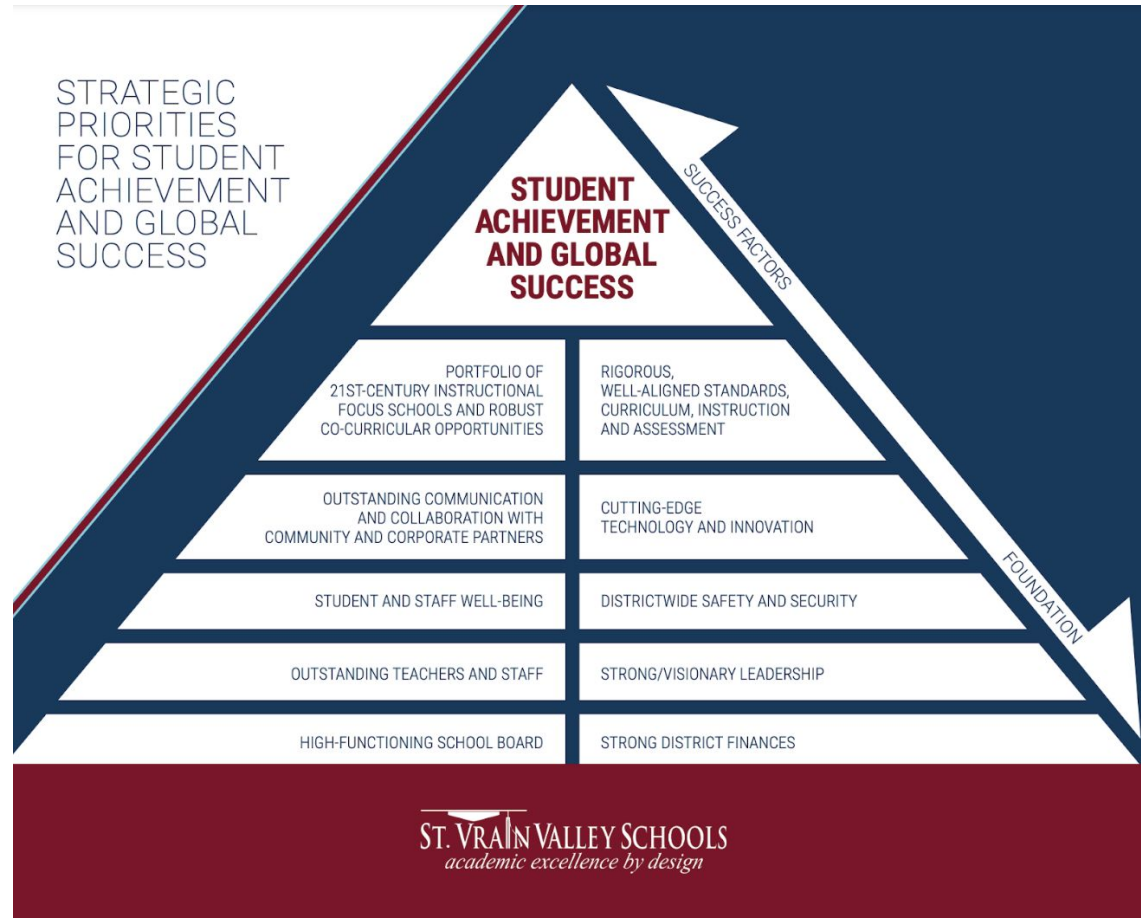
STRATEGIC PRIORITIES FOR STUDENT ACHIEVEMENT AND GLOBAL SUCCESS

STUDENT ACHIEVEMENT AND GLOBAL SUCCESS

SUCCESS FACTORS

PORTFOLIO OF 21ST-CENTURY INSTRUCTIONAL FOCUS SCHOOLS AND ROBUST CO-CURRICULAR OPPORTUNITIES

RIGOROUS, WELL-ALIGNED STANDARDS, CURRICULUM, INSTRUCTION AND ASSESSMENT

OUTSTANDING COMMUNICATION AND COLLABORATION WITH COMMUNITY AND CORPORATE PARTNERS

CUTTING-EDGE TECHNOLOGY AND INNOVATION

STUDENT AND STAFF WELL-BEING

DISTRICTWIDE SAFETY AND SECURITY

FOUNDATION

OUTSTANDING TEACHERS AND STAFF

STRONG/VISIONARY LEADERSHIP

HIGH-FUNCTIONING SCHOOL BOARD

STRONG DISTRICT FINANCES

ST. VRAIN VALLEY SCHOOLS
academic excellence by design